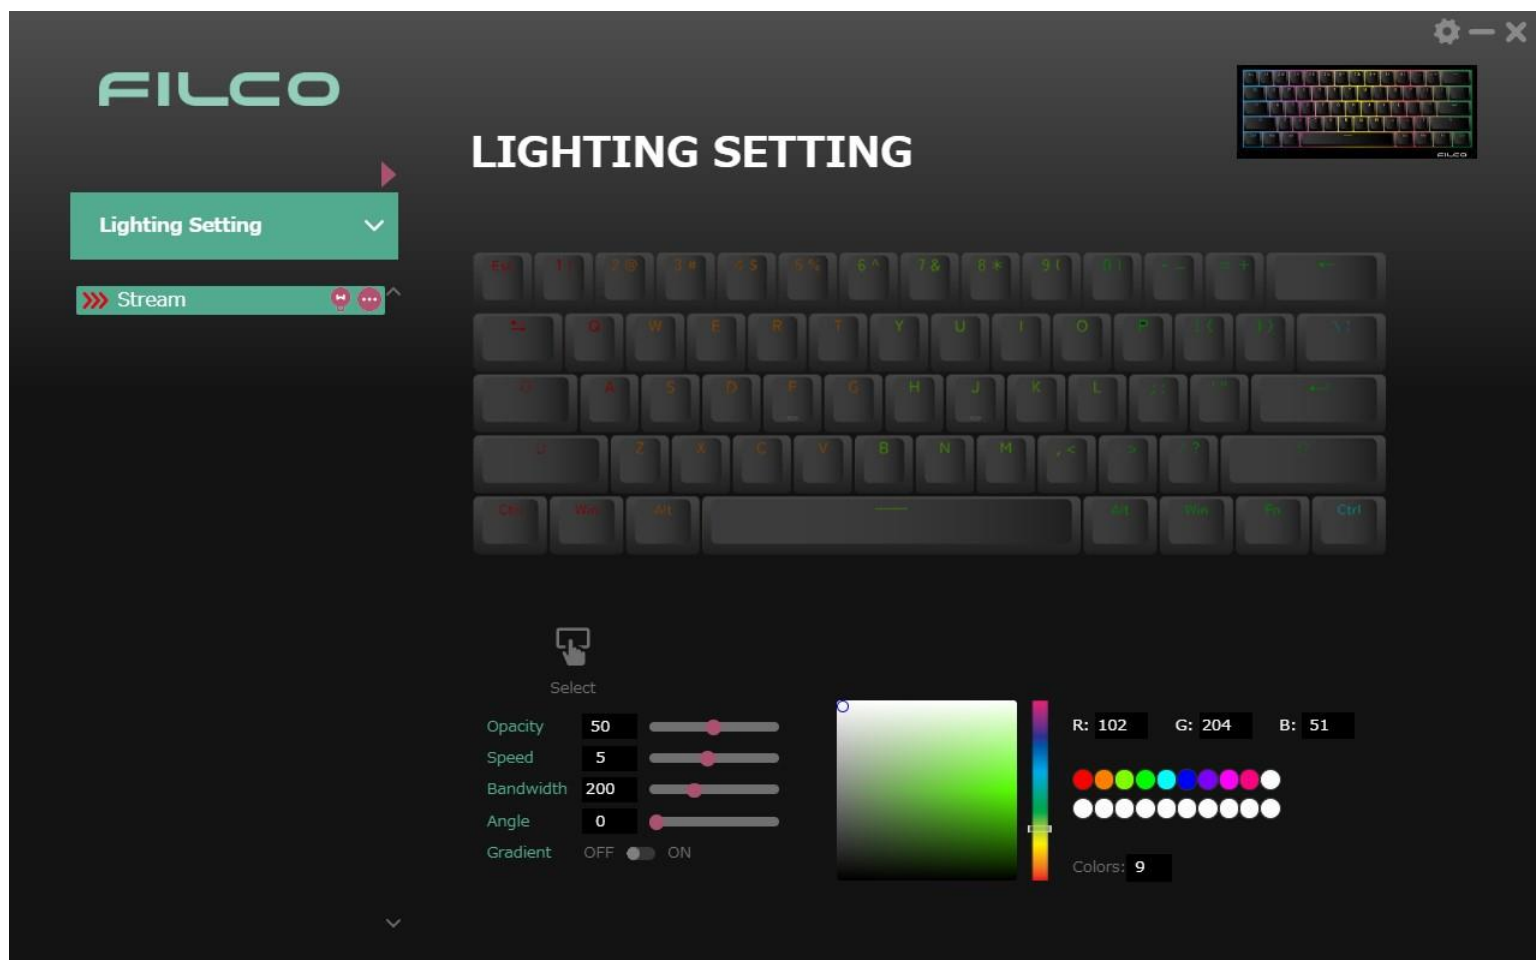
FILCO

LIGHTING SETTING

Lighting Setting

Stream

| Esc | 1 ! | 2 @ | 3 # | 4 $ | 5 % | 6 ^ | 7 & | 8 * | 9 ( | 0 ) | - _ | = + | ← |
|---|---|---|---|---|---|---|---|---|---|---|---|---|---|
| ⇆ | Q | W | E | R | T | Y | U | I | O | P | [ { | ] } | \ \| |
| ⇪ | A | S | D | F | G | H | J | K | L | ; : | ' " | ↵ | |
| ⇧ | Z | X | C | V | B | N | M | , < | . > | / ? | ⇧ | | |
| Ctrl | Win | Alt | | Alt | Win | Fn | Ctrl | | | | | | |

Select

Opacity 50
Speed 5
Bandwidth 200
Angle 0
Gradient OFF ON

R: 102 G: 204 B: 51

Colors: 9